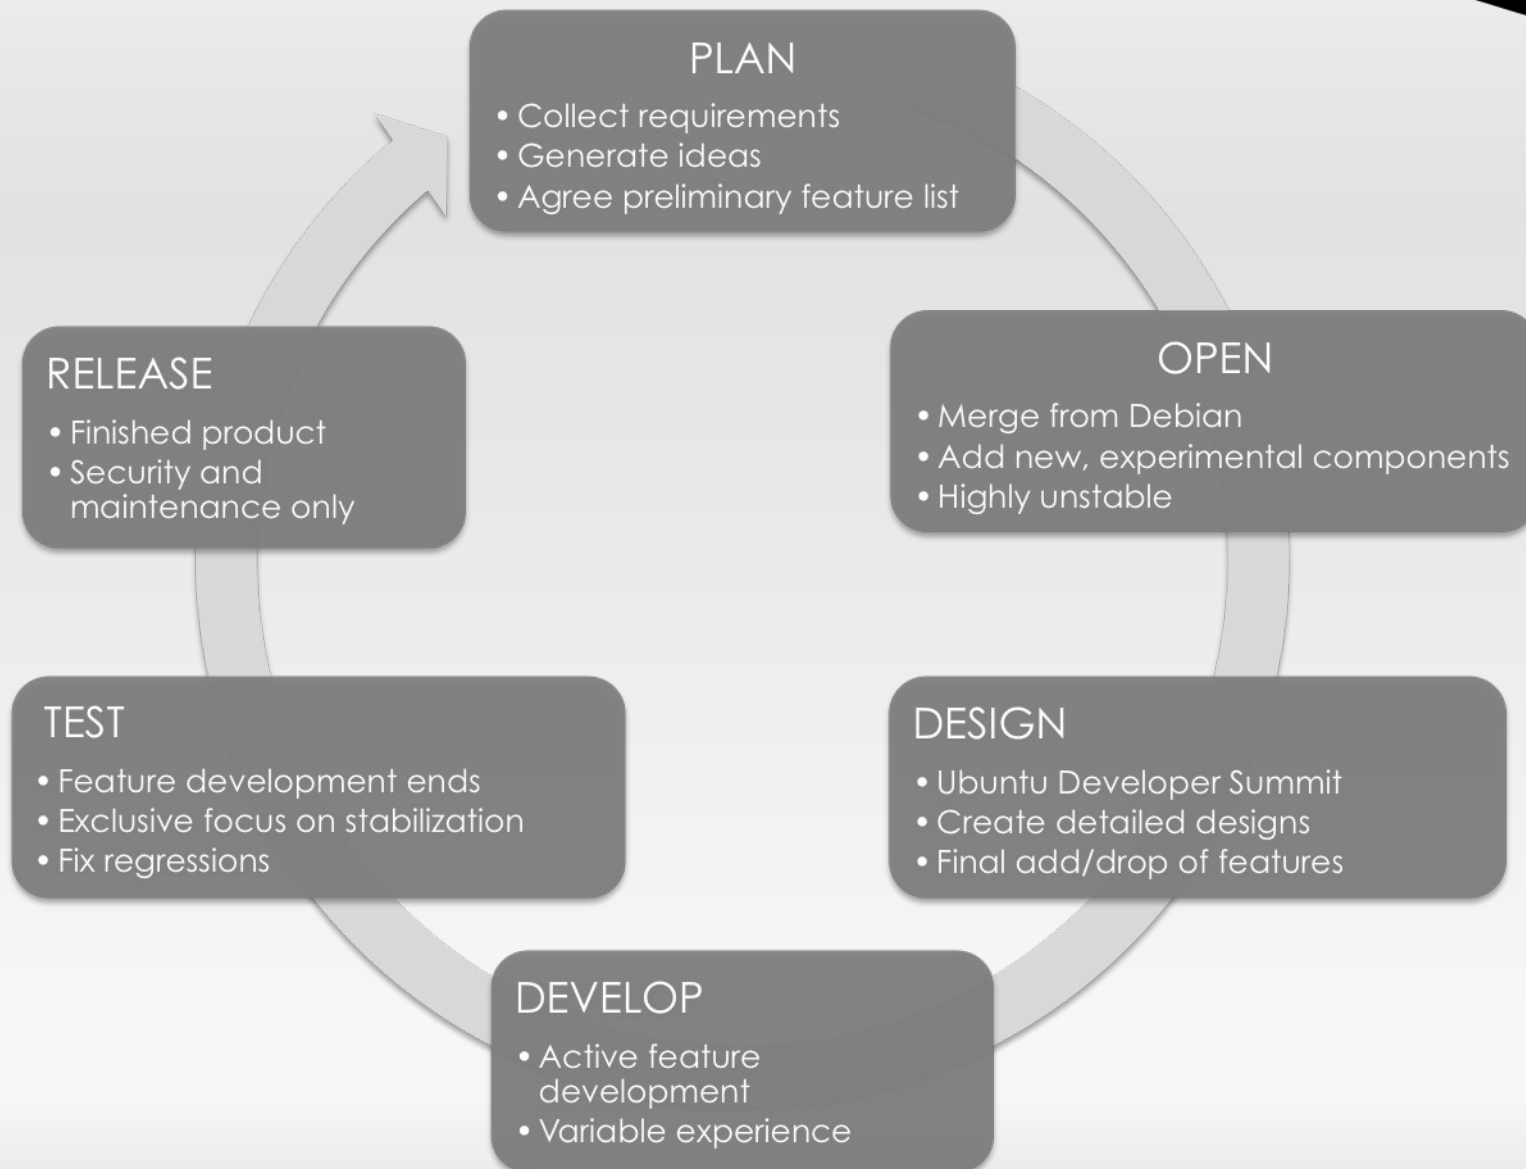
PLAN
• Collect requirements
• Generate ideas
• Agree preliminary feature list

OPEN
• Merge from Debian
• Add new, experimental components
• Highly unstable

DESIGN
• Ubuntu Developer Summit
• Create detailed designs
• Final add/drop of features

DEVELOP
• Active feature development
• Variable experience

TEST
• Feature development ends
• Exclusive focus on stabilization
• Fix regressions

RELEASE
• Finished product
• Security and maintenance only